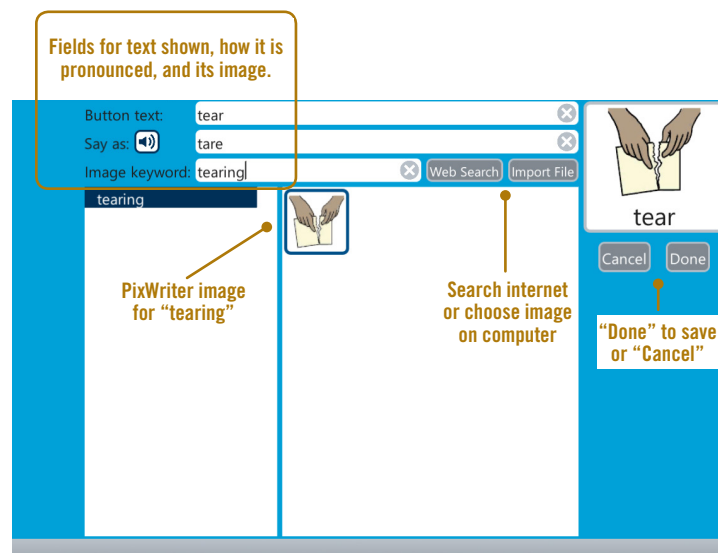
Fields for text shown, how it is pronounced, and its image.

Button text: tear

Say as: tare

Image keyword: tearing

Web Search

Import File

tear

Cancel

Done

tearing

PixWriter image for "tearing"

Search internet or choose image on computer

"Done" to save or "Cancel"